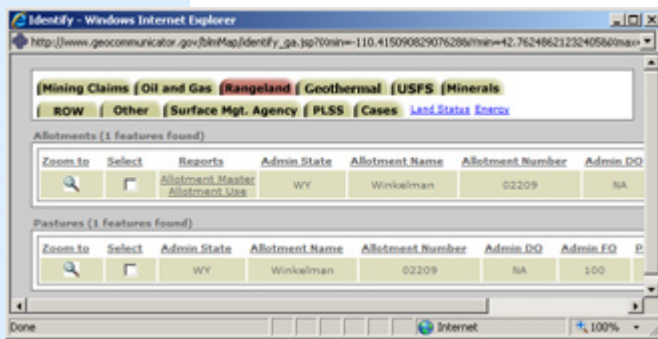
Identify - Windows Internet Explorer

http://www.geocommunicator.gov/blmMap/identify_ga.jsp?Xmin=-110.415090829076288&Ymin=42.7624862123240586&Xmax=

Mining Claims | Oil and Gas | Rangeland | Geothermal | USFS | Minerals
ROW | Other | Surface Mgt. Agency | PLSS | Cases | Land Status | Energy

Allotments (1 features found)

| Zoom to | Select | Reports | Admin State | Allotment Name | Allotment Number | Admin DO |
|---|---|---|---|---|---|---|
| | | Allotment Master Allotment Use | WY | Winkelman | 02209 | NA |

Pastures (1 features found)

| Zoom to | Select | Admin State | Allotment Name | Allotment Number | Admin DO | Admin FO | P |
|---|---|---|---|---|---|---|---|
| | | WY | Winkelman | 02209 | NA | 100 | |

Done | Internet | 100%